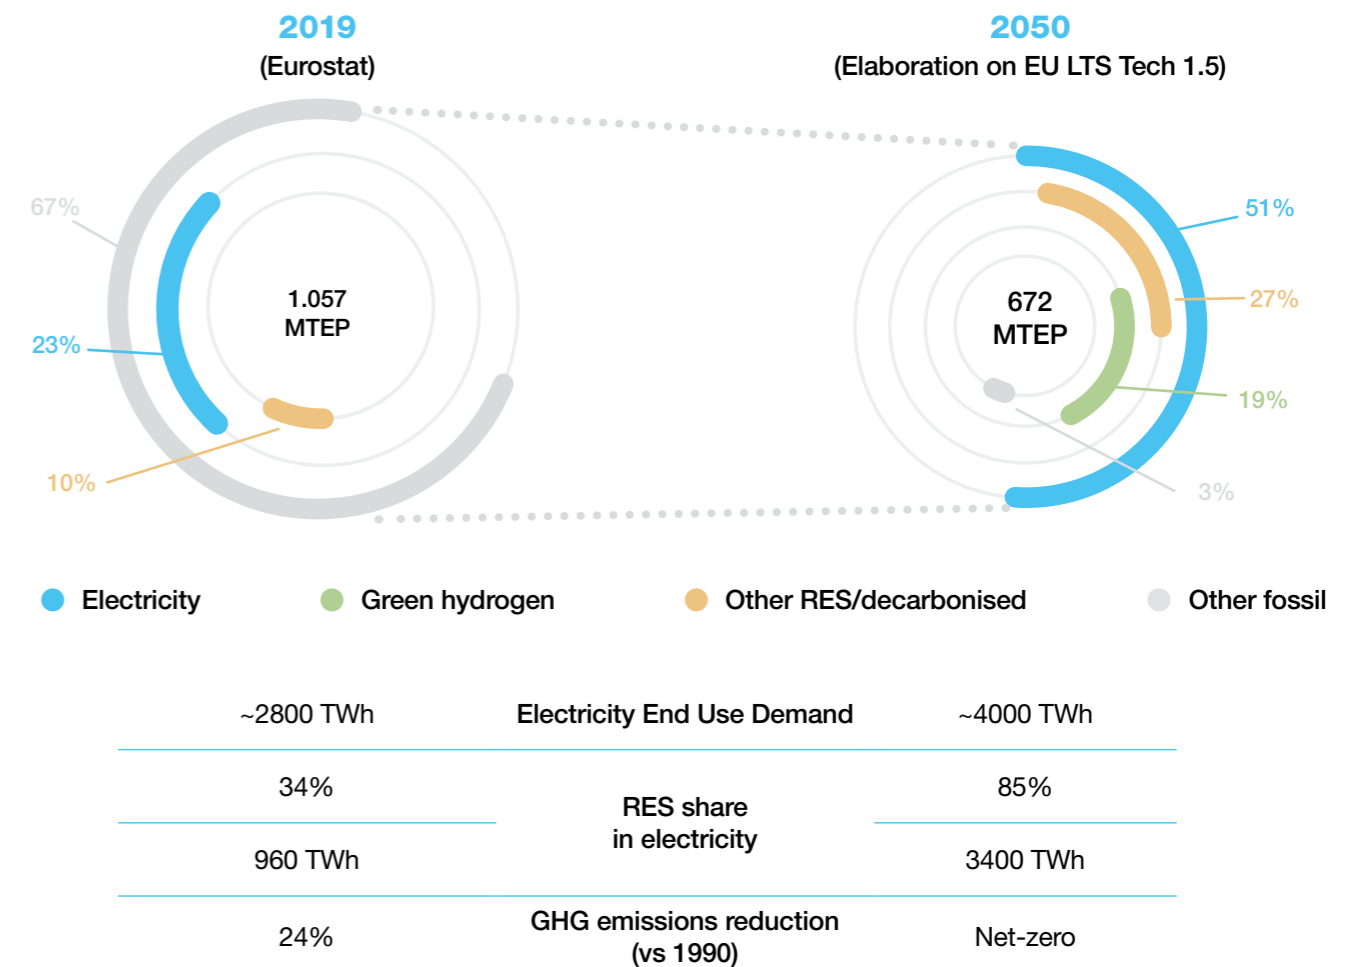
2019
(Eurostat)

2050
(Elaboration on EU LTS Tech 1.5)

67%

23%

10%

1.057
MTEP

672
MTEP

51%

27%

19%

3%

Electricity Green hydrogen Other RES/decarbonised Other fossil

| ~2800 TWh | Electricity End Use Demand | ~4000 TWh |
|---|---|---|
| 34% | RES share in electricity | 85% |
| 960 TWh | | 3400 TWh |
| 24% | GHG emissions reduction (vs 1990) | Net-zero |